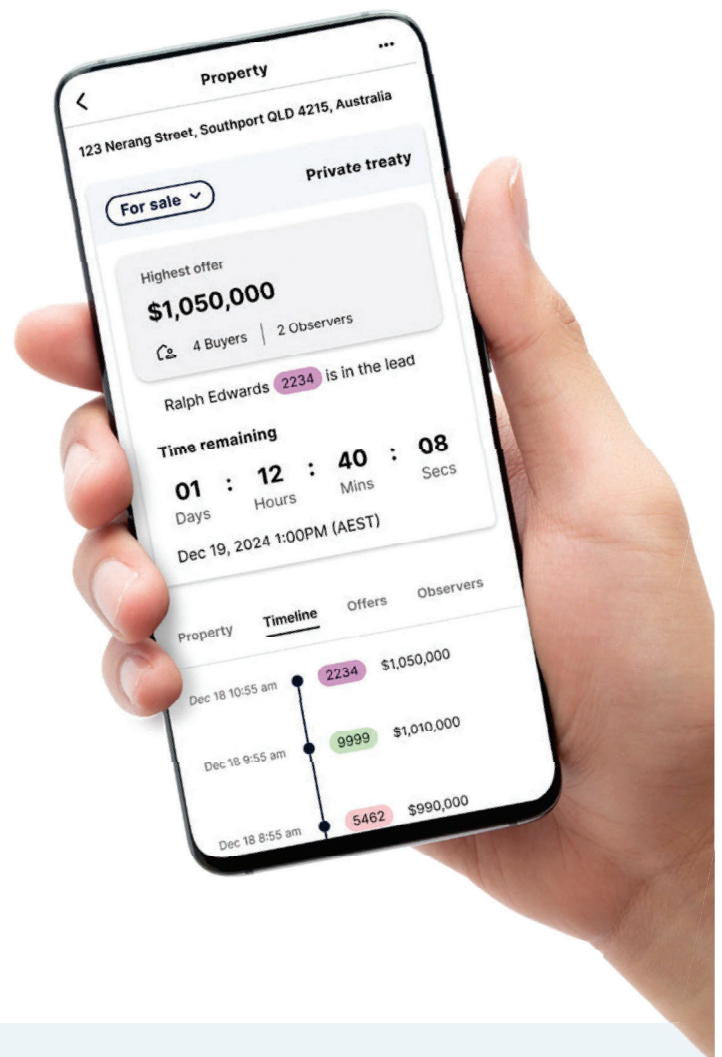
Property

123 Nerang Street, Southport QLD 4215, Australia

For sale

Private treaty

Highest offer

$1,050,000

4 Buyers | 2 Observers

Ralph Edwards 2234 is in the lead

Time remaining

01 Days : 12 Hours : 40 Mins : 08 Secs

Dec 19, 2024 1:00PM (AEST)

Property Timeline Offers Observers

Dec 18 10:55 am 2234 $1,050,000

Dec 18 9:55 am 9999 $1,010,000

Dec 18 8:55 am 5462 $990,000